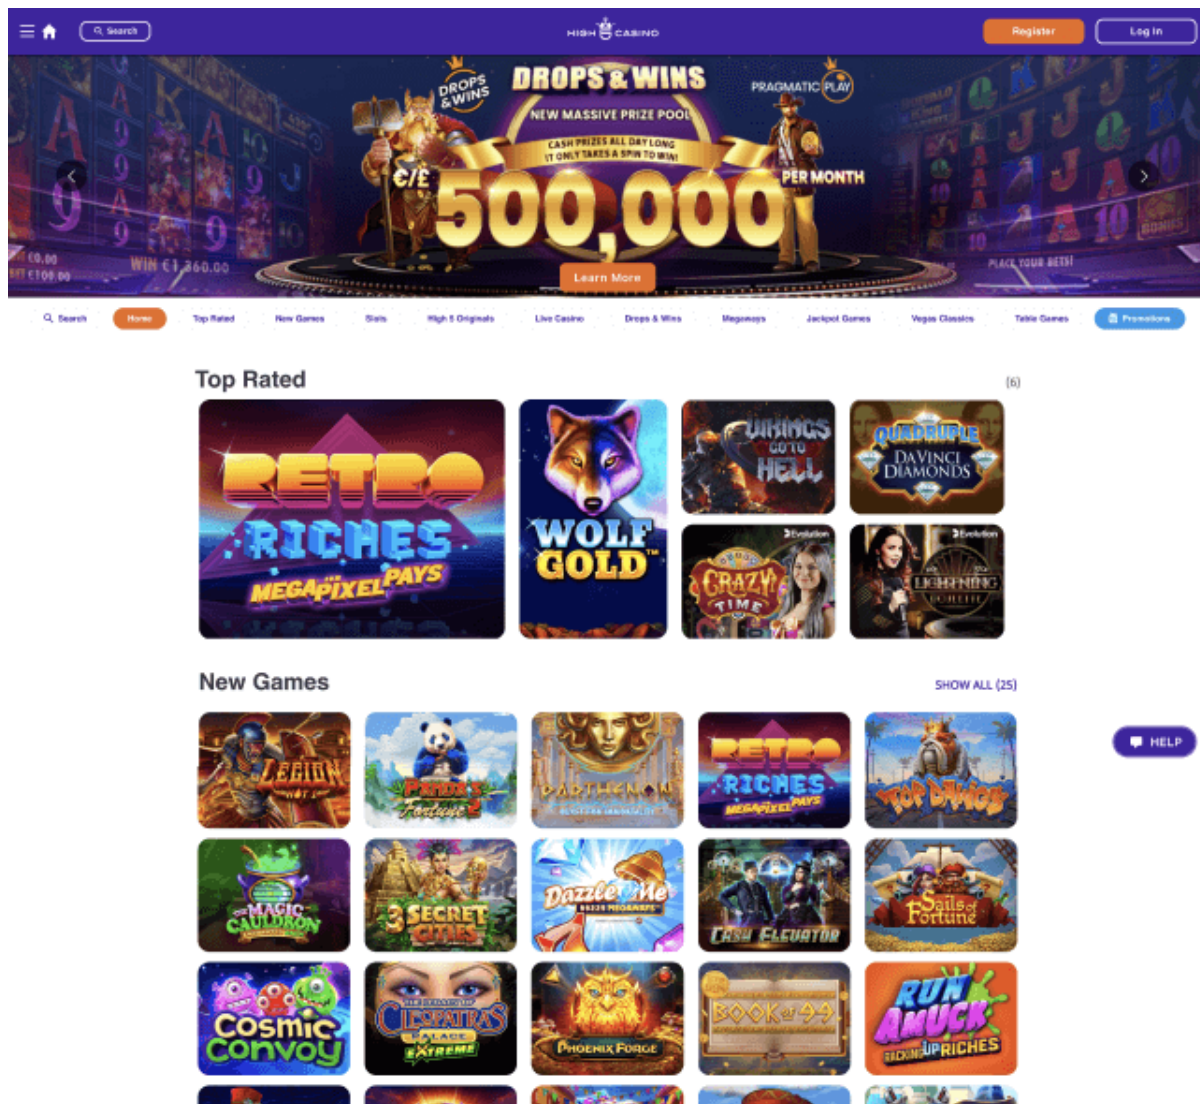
Search

HIGH 5 CASINO

Register Log In

DROPS & WINS

DROPS & WINS

NEW MASSIVE PRIZE POOL

CASH PRIZES ALL DAY LONG IT ONLY TAKES A SPIN TO WIN!

PRAGMATIC PLAY

€/£ 500,000 PER MONTH

Learn More

WIN €1,360.00

PLACE YOUR BETS!

Search Home Top Rated New Games Slots High 5 Originals Live Casino Drops & Wins Megaways Jackpot Games Vegas Classics Table Games Promotions

Top Rated

(6)

RETRO RICHES MEGAPIXEL PAYS

WOLF GOLD

VIKINGS GO TO HELL

QUADRUPLE DAVINCI DIAMONDS

Evolution

CRAZY TIME

Evolution

LIGHTNING ROULETTE

New Games

SHOW ALL (25)

LEGION

Panda's Fortune 2

PARTHENON

RETRO RICHES MEGAPIXEL PAYS

TOP DAWG$

HELP

MAGIC CAULDRON

3 SECRET CITIES

Dazzle Me MEGAWAYS

CASH ELEVATOR

Sails of Fortune

Cosmic Convoy

CLEOPATRA'S PALACE EXTREME

PHOENIX FORGE

BOOK of 99

RUN AMUCK RACKING UP RICHES